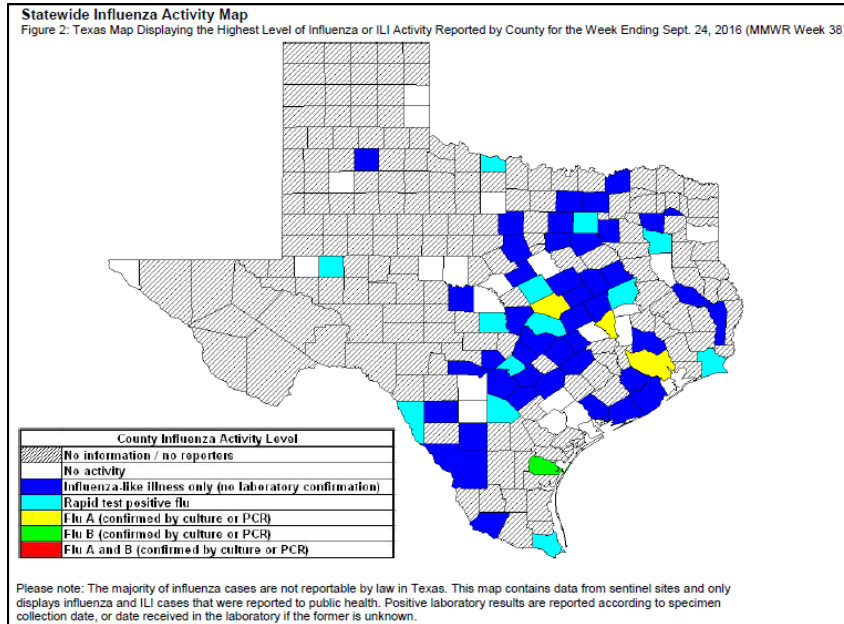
Statewide Influenza Activity Map
Figure 2: Texas Map Displaying the Highest Level of Influenza or ILI Activity Reported by County for the Week Ending Sept. 24, 2016 (MMWR Week 38)

| County Influenza Activity Level |
|---|
| No information / no reporters |
| No activity |
| Influenza-like illness only (no laboratory confirmation) |
| Rapid test positive flu |
| Flu A (confirmed by culture or PCR) |
| Flu B (confirmed by culture or PCR) |
| Flu A and B (confirmed by culture or PCR) |

Please note: The majority of influenza cases are not reportable by law in Texas. This map contains data from sentinel sites and only displays influenza and ILI cases that were reported to public health. Positive laboratory results are reported according to specimen collection date, or date received in the laboratory if the former is unknown.